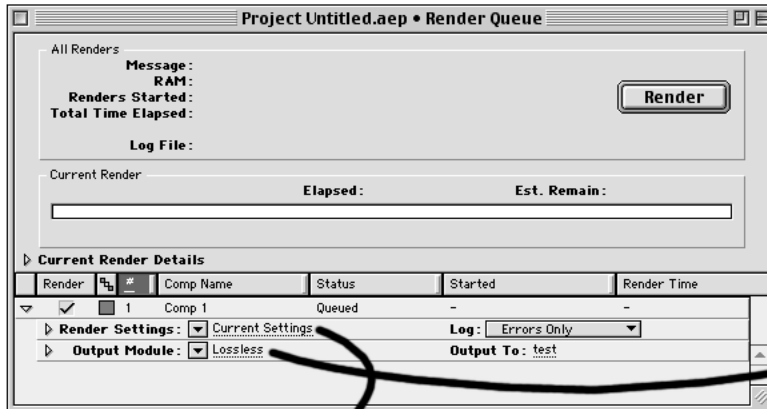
Project Untitled.aep • Render Queue

All Renders
Message:
RAM:
Renders Started:
Total Time Elapsed:

Log File:

Render

Current Render
Elapsed:
Est. Remain:

Current Render Details

| Render | | # | Comp Name | Status | Started | Render Time |
|---|---|---|---|---|---|---|
| ✓ | | 1 | Comp 1 | Queued | – | – |

Render Settings: Current Settings
Log: Errors Only
Output Module: Lossless
Output To: test